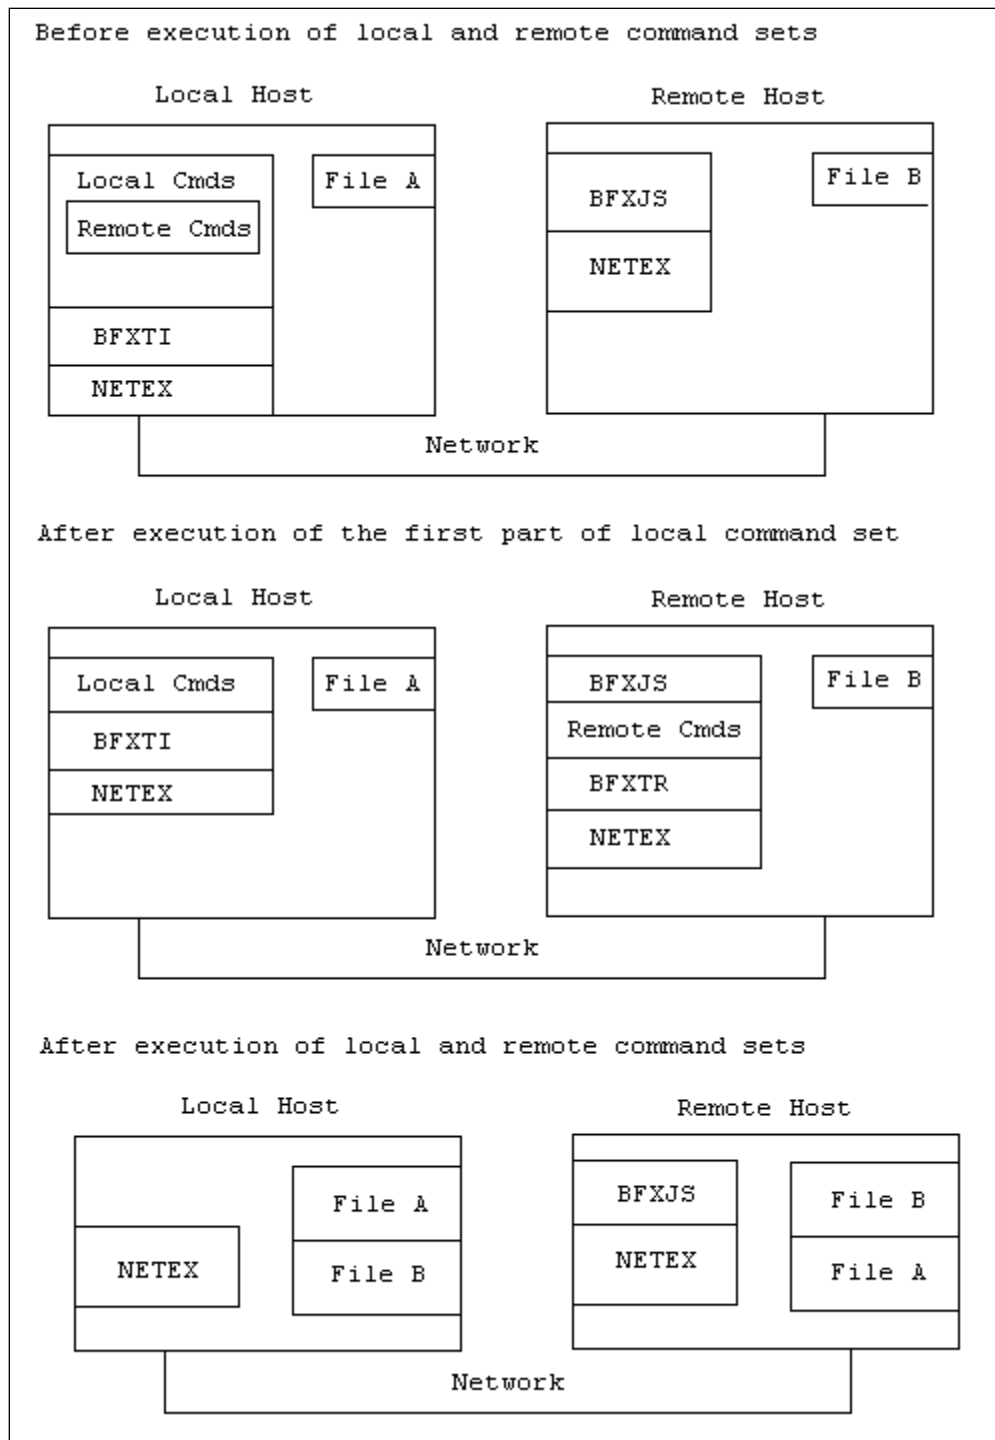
Before execution of local and remote command sets

Local Host

Local Cmds

Remote Cmds

BFXTI

NETEX

File A

Remote Host

BFXJS

NETEX

File B

Network

After execution of the first part of local command set

Local Host

Local Cmds

BFXTI

NETEX

File A

Remote Host

BFXJS

Remote Cmds

BFXTR

NETEX

File B

Network

After execution of local and remote command sets

Local Host

NETEX

File A

File B

Remote Host

BFXJS

NETEX

File B

File A

Network